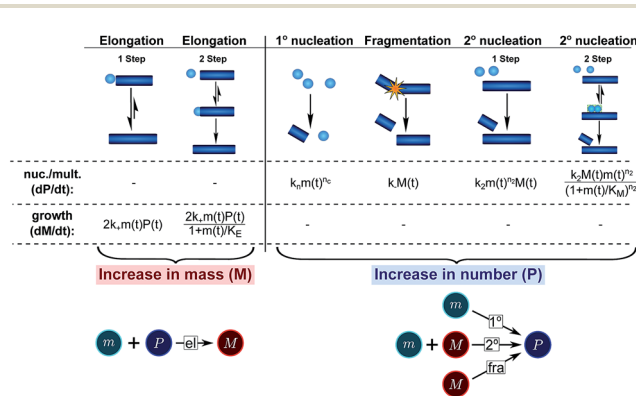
| | Elongation | Elongation | 1° nucleation | Fragmentation | 2° nucleation | 2° nucleation |
|---|---|---|---|---|---|---|
| | 1 Step | 2 Step | | | 1 Step | 2 Step |
| nuc./mult. (dP/dt): | - | - | $k_n m(t)^{n_c}$ | $k_- M(t)$ | $k_2 m(t)^{n_2} M(t)$ | $\frac{k_2 M(t) m(t)^{n_2}}{(1+m(t)/K_M)^{n_2}}$ |
| growth (dM/dt): | $2k_+ m(t) P(t)$ | $\frac{2k_+ m(t) P(t)}{1+m(t)/K_E}$ | - | - | - | - |

Increase in mass (M)

Increase in number (P)

$m$ + $P$ el $M$

$m$ 1°

$m$ + $M$ 2° $P$

$M$ fra